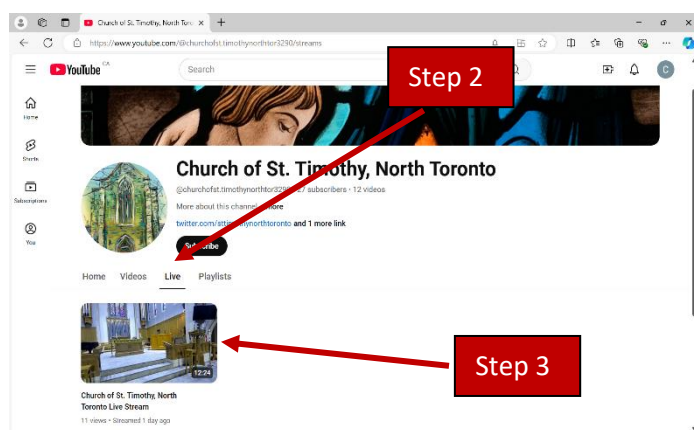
Church of St. Timothy, North Toro ×
https://www.youtube.com/@churchofst.timothynorthtor3290/streams
YouTube CA
Search
Step 2
C
Home
Shorts
Subscriptions
You
Church of St. Timothy, North Toronto
@churchofst.timothynorthtor3290 · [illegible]7 subscribers · 12 videos
More about this channel ...more
twitter.com/sttimothynorthtoronto and 1 more link
Subscribe
Home Videos Live Playlists
12:24
Step 3
Church of St. Timothy, North Toronto Live Stream
11 views · Streamed 1 day ago